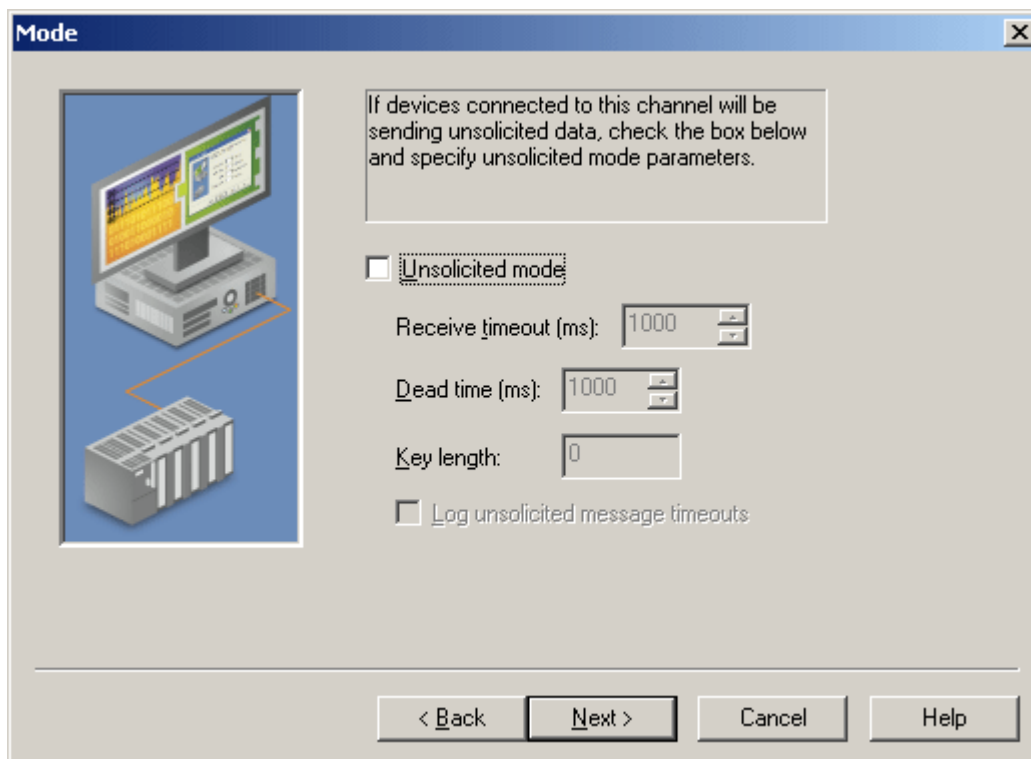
Mode

If devices connected to this channel will be sending unsolicited data, check the box below and specify unsolicited mode parameters.

Unsolicited mode

Receive timeout (ms): 1000

Dead time (ms): 1000

Key length: 0

Log unsolicited message timeouts

< Back
Next >
Cancel
Help